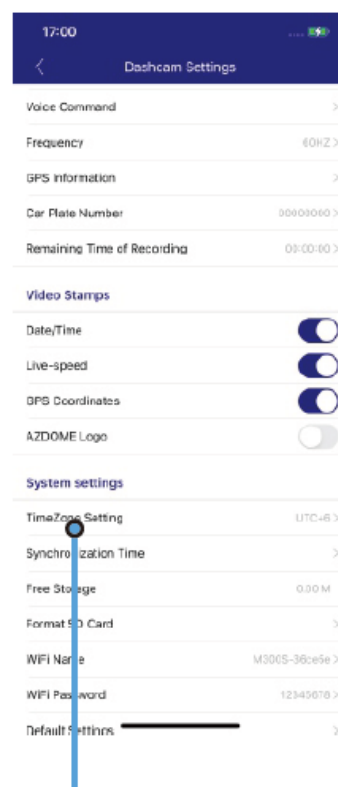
17:00

Dashcam Settings

Voice Command

Frequency 60HZ

GPS Information

Car Plate Number 00000000

Remaining Time of Recording 00:00:00

Video Stamps

Date/Time

Live-speed

GPS Coordinates

AZDOME Logo

System settings

TimeZone Setting UTC+8

Synchronization Time

Free Storage 0.00 M

Format SD Card

WiFi Name M300S-36ce5e

WiFi Password 12345678

Default Settings